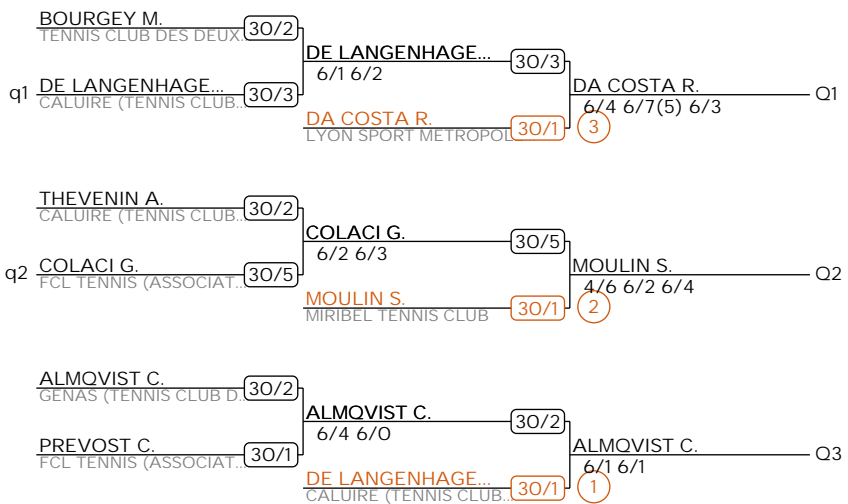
BOURGEY M.
TENNIS CLUB DES DEUX
30/2

q1 DE LANGENHAGE...
CALUIRE (TENNIS CLUB...
30/3

DE LANGENHAGE...
6/1 6/2
30/3

DA COSTA R.
LYON SPORT METROPOL
30/1
3

DA COSTA R.
6/4 6/7(5) 6/3
Q1

THEVENIN A.
CALUIRE (TENNIS CLUB...
30/2

q2 COLACI G.
FCL TENNIS (ASSOCIAT...
30/5

COLACI G.
6/2 6/3
30/5

MOULIN S.
MIRIBEL TENNIS CLUB
30/1
2

MOULIN S.
4/6 6/2 6/4
Q2

ALMQVIST C.
GENAS (TENNIS CLUB D...
30/2

PREVOST C.
FCL TENNIS (ASSOCIAT...
30/1

ALMQVIST C.
6/4 6/0
30/2

DE LANGENHAGE...
CALUIRE (TENNIS CLUB...
30/1
1

ALMQVIST C.
6/1 6/1
Q3